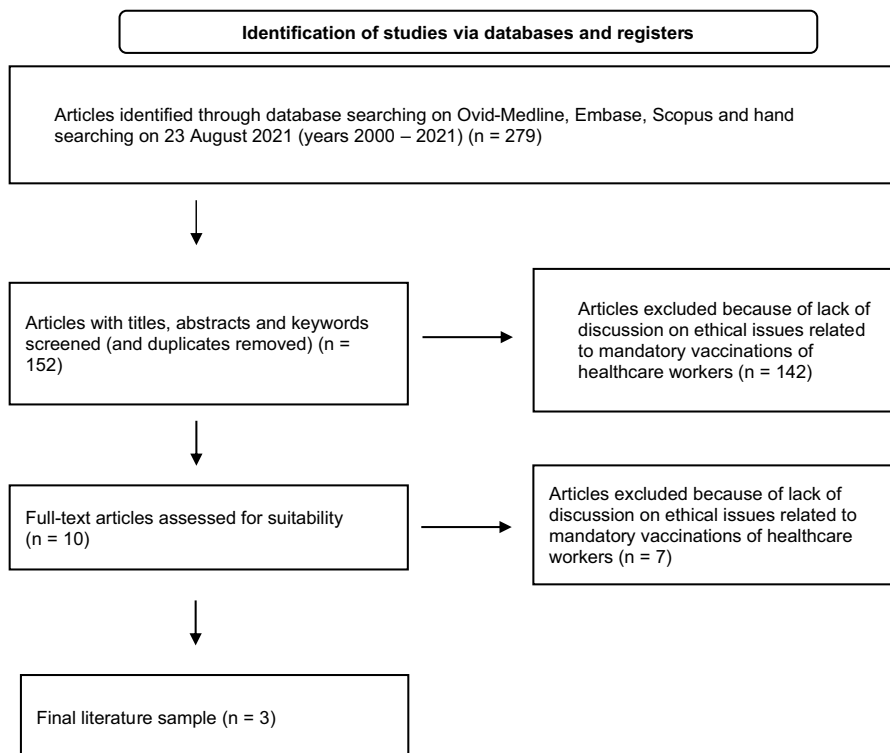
Identification of studies via databases and registers

Articles identified through database searching on Ovid-Medline, Embase, Scopus and hand searching on 23 August 2021 (years 2000 – 2021) (n = 279)

Articles with titles, abstracts and keywords screened (and duplicates removed) (n = 152)

Articles excluded because of lack of discussion on ethical issues related to mandatory vaccinations of healthcare workers (n = 142)

Full-text articles assessed for suitability (n = 10)

Articles excluded because of lack of discussion on ethical issues related to mandatory vaccinations of healthcare workers (n = 7)

Final literature sample (n = 3)